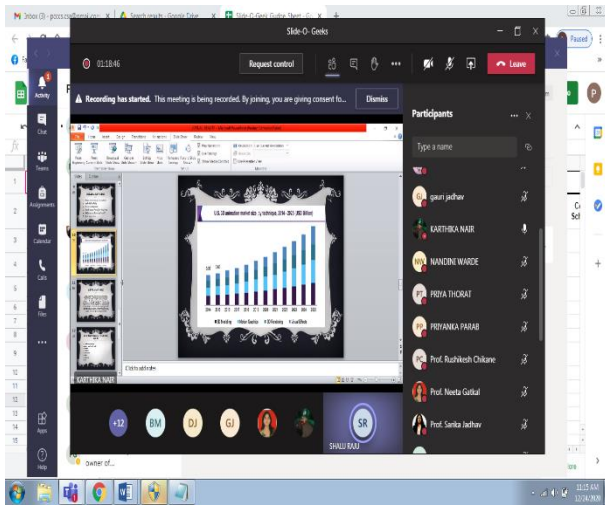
Inbox (3) - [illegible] | Search results - Google Drive | Slide-O-Geeks Guide Sheet - G

Paused

Slide-O- Geeks

01:18:46

Request control

Leave

Recording has started. This meeting is being recorded. By joining, you are giving consent fo...

Dismiss

Participants

Type a name

Activity

Chat

Teams

Assignments

Calendar

Calls

Files

Apps

Help

U.S. 3D animation market size, by technique, 2014 - 2025 (USD Billion)

Click to add notes

KARTHIKA NAIR

gauri jadhav

KARTHIKA NAIR

NANDINI WARDE

PRIYA THORAT

PRIYANKA PARAB

Prof. Rushikesh Chikane

Prof. Neeta Gatkal

Prof. Sarika Jadhav

+12

BM

DJ

GJ

SR

SHALU RAJU

owner of...

12:15 AM
12/24/2020